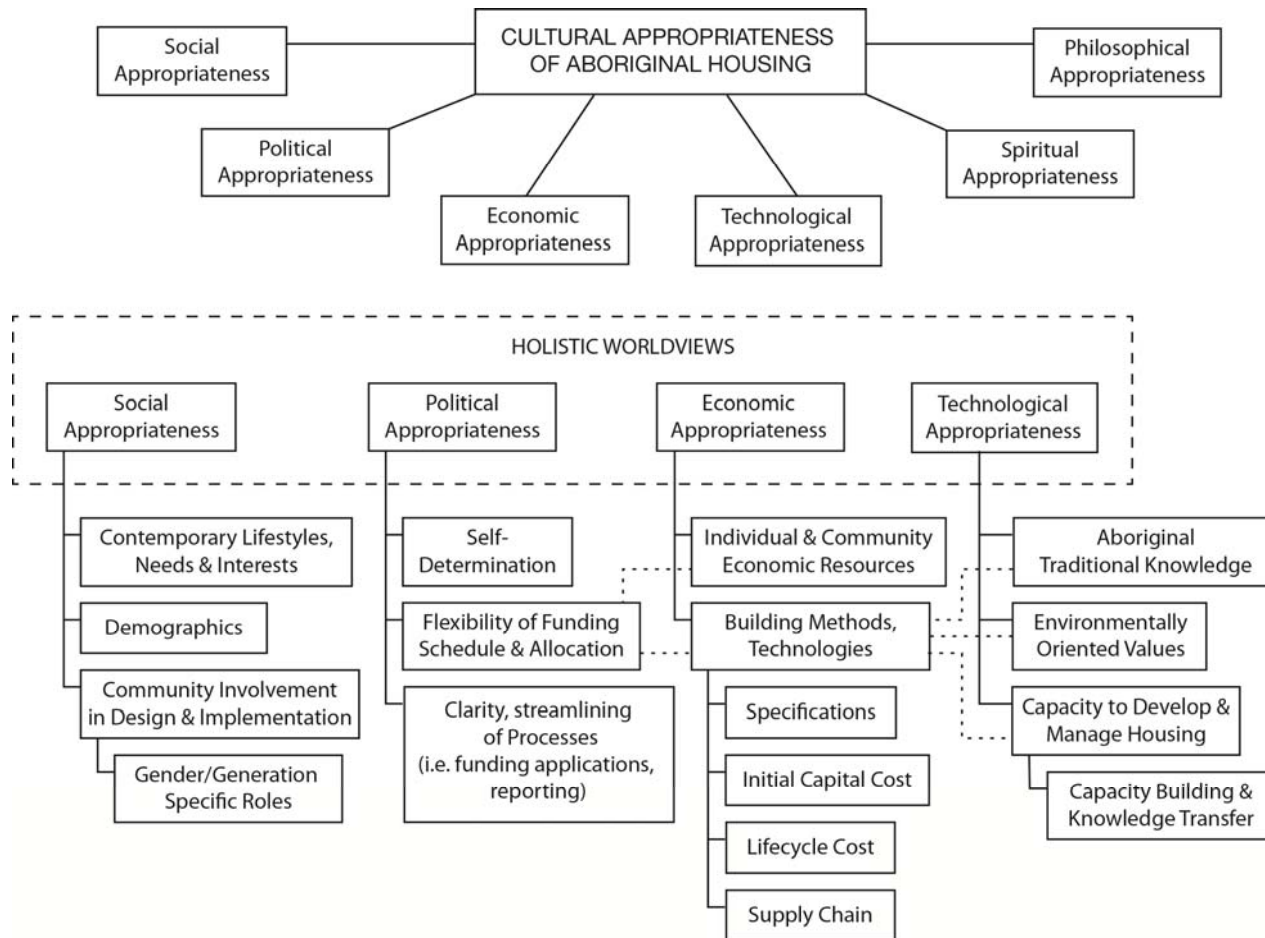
CULTURAL APPROPRIATENESS OF ABORIGINAL HOUSING

Social Appropriateness

Philosophical Appropriateness

Political Appropriateness

Spiritual Appropriateness

Economic Appropriateness

Technological Appropriateness

HOLISTIC WORLDVIEWS

Social Appropriateness

Political Appropriateness

Economic Appropriateness

Technological Appropriateness

Contemporary Lifestyles, Needs & Interests

Demographics

Community Involvement in Design & Implementation

Gender/Generation Specific Roles

Self-Determination

Flexibility of Funding Schedule & Allocation

Clarity, streamlining of Processes (i.e. funding applications, reporting)

Individual & Community Economic Resources

Building Methods, Technologies

Specifications

Initial Capital Cost

Lifecycle Cost

Supply Chain

Aboriginal Traditional Knowledge

Environmentally Oriented Values

Capacity to Develop & Manage Housing

Capacity Building & Knowledge Transfer